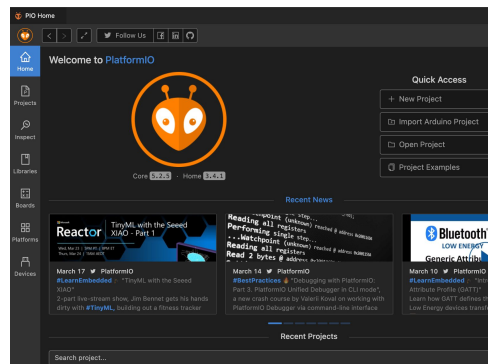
PIO Home

Follow Us

Home

Projects

Inspect

Libraries

Boards

Platforms

Devices

Welcome to PlatformIO

Core 5.2.5 · Home 3.4.1

Quick Access

+ New Project

Import Arduino Project

Open Project

Project Examples

Recent News

Reactor TinyML with the Seeed XIAO - Part 1

March 17 PlatformIO
#LearnEmbedded "TinyML with the Seeed XIAO - Part 1"
2-part live-stream show, Jim Bennet gets his hands dirty with #TinyML, building out a fitness tracker

March 14 PlatformIO
#BestPractices "Debugging with PlatformIO: Part 3. PlatformIO Unified Debugger in CLI mode", a new crash course by Valerii Koval on working with PlatformIO Debugger via command-line interface

March 10 PlatformIO
#LearnEmbedded "Intr Attribute Profile (GATT)" Learn how GATT defines th Low Energy devices transf

Bluetooth LOW ENERGY Generic Attrib

Recent Projects

Search project...